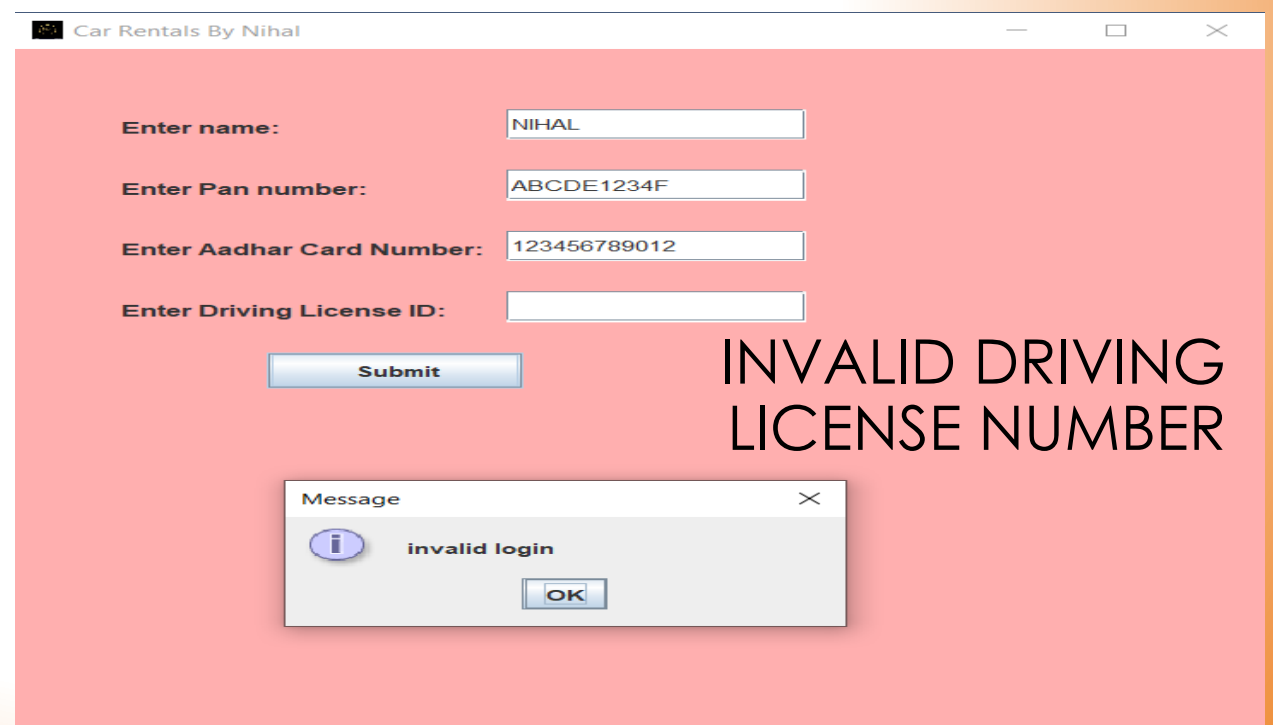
Car Rentals By Nihal

Enter name: NIHAL

Enter Pan number: ABCDE1234F

Enter Aadhar Card Number: 123456789012

Enter Driving License ID:

Submit

INVALID DRIVING LICENSE NUMBER

Message

invalid login

OK